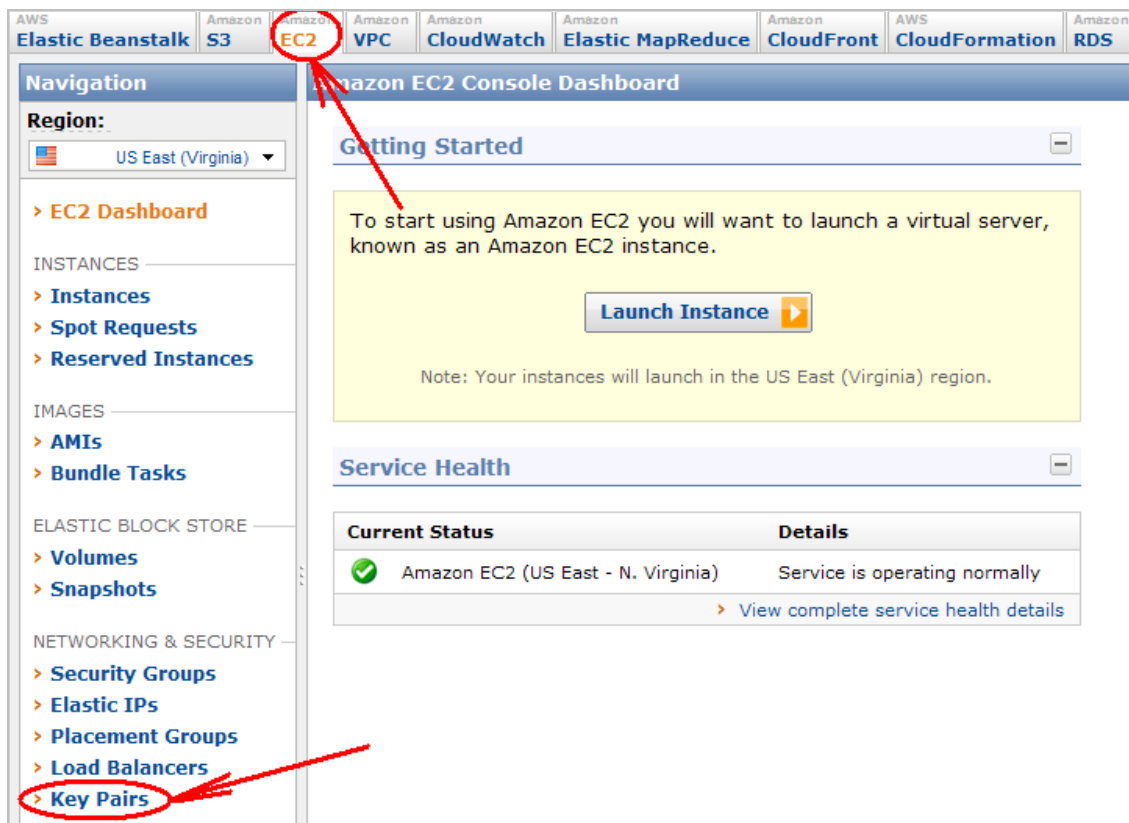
AWS Elastic Beanstalk | Amazon S3 | Amazon EC2 | Amazon VPC | Amazon CloudWatch | Amazon Elastic MapReduce | Amazon CloudFront | AWS CloudFormation | Amazon RDS

Navigation

Region:

US East (Virginia)

› EC2 Dashboard

INSTANCES

› Instances
› Spot Requests
› Reserved Instances

IMAGES

› AMIs
› Bundle Tasks

ELASTIC BLOCK STORE

› Volumes
› Snapshots

NETWORKING & SECURITY

› Security Groups
› Elastic IPs
› Placement Groups
› Load Balancers
› Key Pairs

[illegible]azon EC2 Console Dashboard

Getting Started

To start using Amazon EC2 you will want to launch a virtual server, known as an Amazon EC2 instance.

Launch Instance

Note: Your instances will launch in the US East (Virginia) region.

Service Health

| Current Status | Details |
|---|---|
| Amazon EC2 (US East - N. Virginia) | Service is operating normally |

› View complete service health details